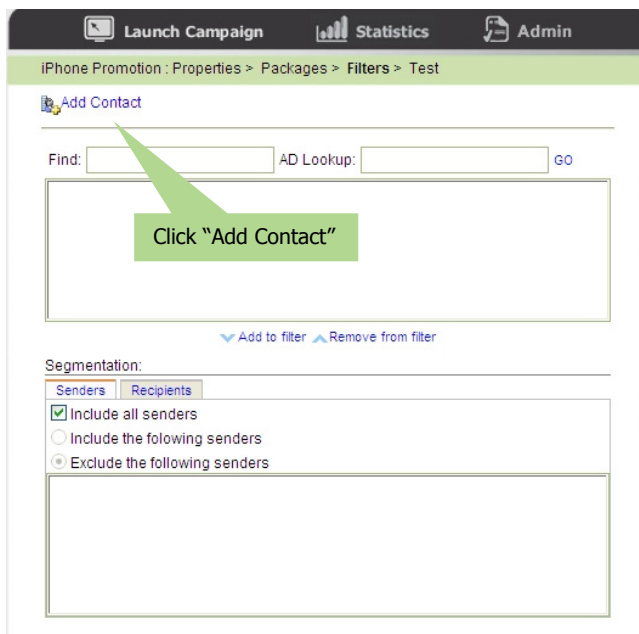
Launch Campaign Statistics Admin

iPhone Promotion : Properties > Packages > Filters > Test

Add Contact

Find: AD Lookup: GO

Click “Add Contact”

Add to filter Remove from filter

Segmentation:

Senders Recipients

Include all senders

Include the following senders

Exclude the following senders